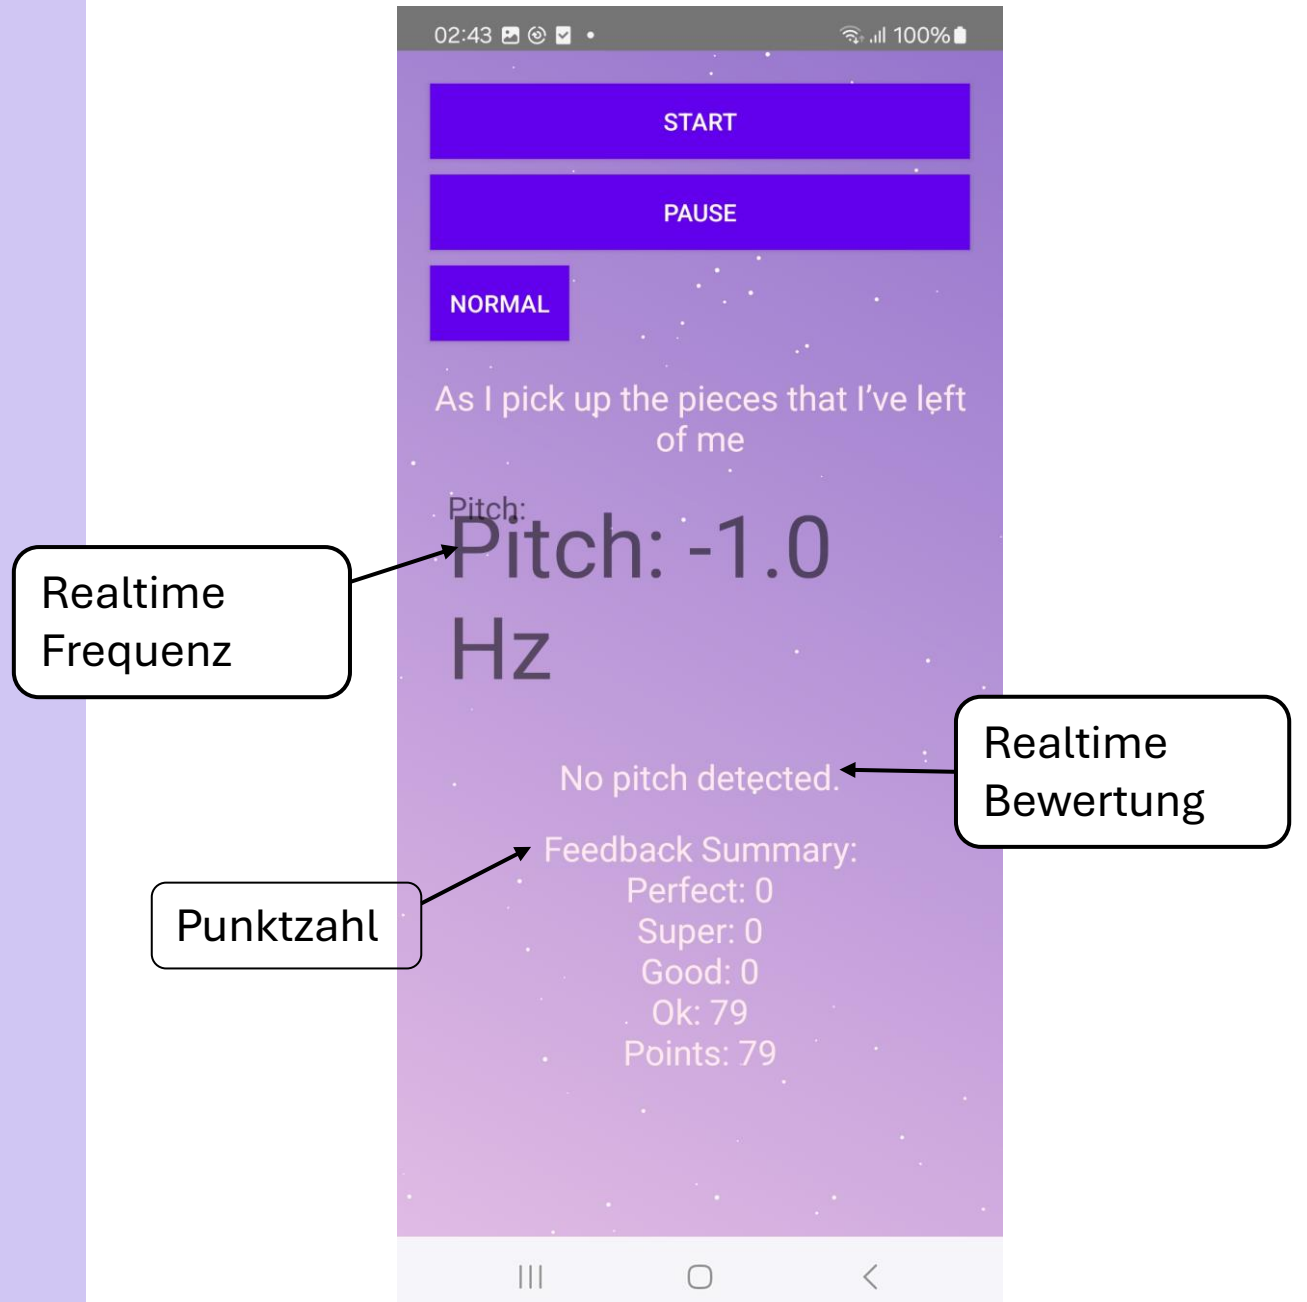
02:43 • 100%

START

PAUSE

NORMAL

As I pick up the pieces that I've left of me

Pitch:

Pitch: -1.0 Hz

Realtime Frequenz

No pitch detected.

Realtime Bewertung

Feedback Summary:
Perfect: 0
Super: 0
Good: 0
Ok: 79
Points: 79

Punktzahl